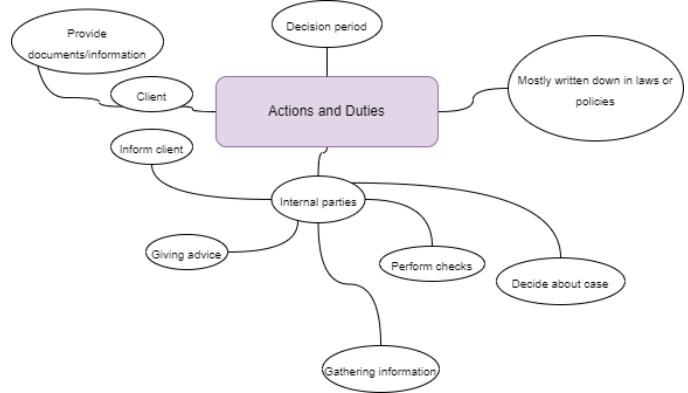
Decision period

Provide documents/information

Client

Actions and Duties

Mostly written down in laws or policies

Inform client

Internal parties

Giving advice

Perform checks

Decide about case

Gathering information